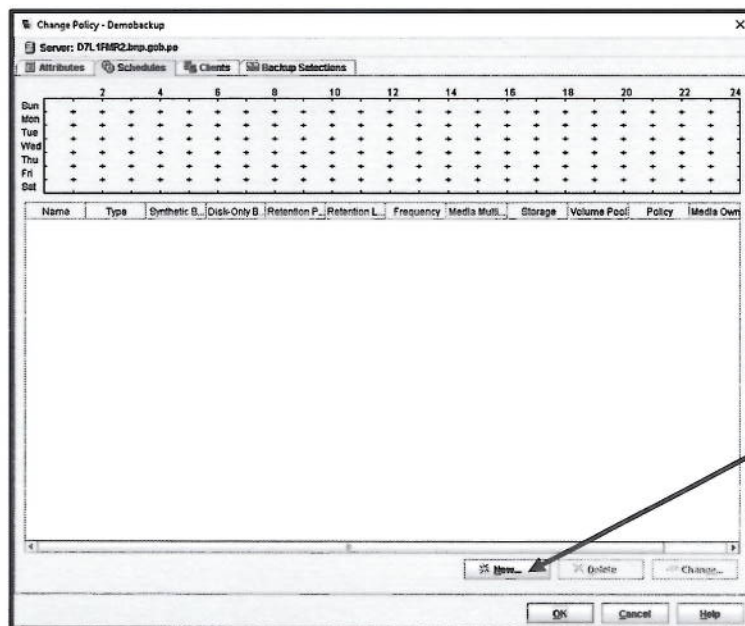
Change Policy - Demobackup

×

Server: D7L1FMR2.bnp.gob.pe

Attributes | Schedules | Clients | Backup Selections

| | 2 | 4 | 6 | 8 | 10 | 12 | 14 | 16 | 18 | 20 | 22 | 24 |
|---|---|---|---|---|---|---|---|---|---|---|---|---|
| Sun | | | | | | | | | | | | |
| Mon | | | | | | | | | | | | |
| Tue | | | | | | | | | | | | |
| Wed | | | | | | | | | | | | |
| Thu | | | | | | | | | | | | |
| Fri | | | | | | | | | | | | |
| Sat | | | | | | | | | | | | |

| Name | Type | Synthetic B... | Disk-Only B... | Retention P... | Retention L... | Frequency | Media Multi... | Storage | Volume Pool | Policy | Media Own |
|---|---|---|---|---|---|---|---|---|---|---|---|

New... | Delete | Change...

OK | Cancel | Help